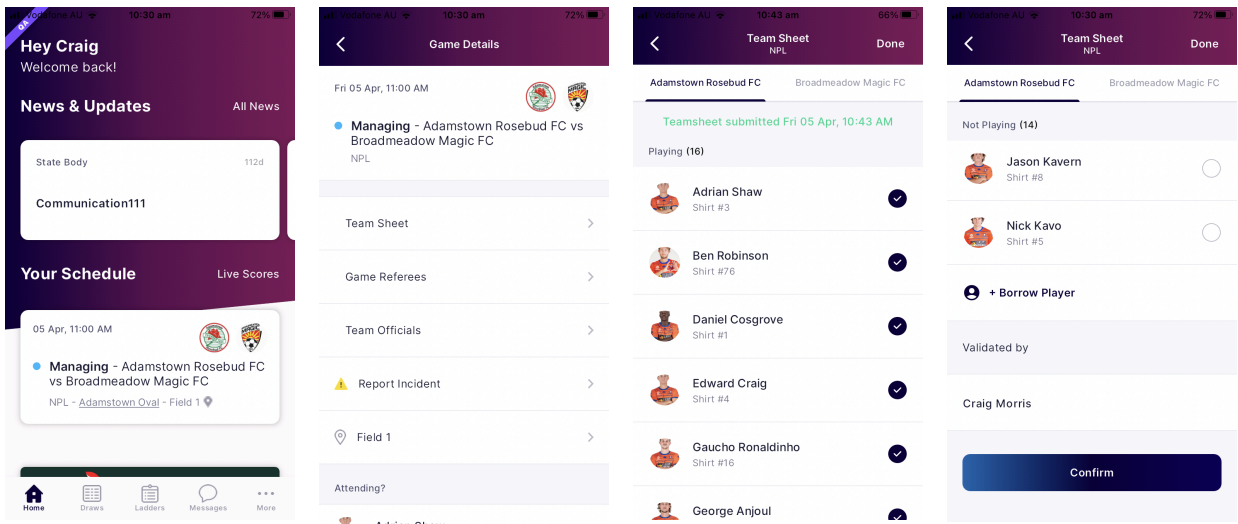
QA Vodafone AU 10:30 am 72%

Hey Craig
Welcome back!

News & Updates All News

State Body 112d

Communication111

Your Schedule Live Scores

05 Apr, 11:00 AM

Managing - Adamstown Rosebud FC vs Broadmeadow Magic FC

NPL - Adamstown Oval - Field 1

Home Draws Ladders Messages More

Vodafone AU 10:30 am 72%

Game Details

Fri 05 Apr, 11:00 AM

Managing - Adamstown Rosebud FC vs Broadmeadow Magic FC

NPL

Team Sheet

Game Referees

Team Officials

Report Incident

Field 1

Attending?

Adrian Shaw

Vodafone AU 10:43 am 66%

Team Sheet
NPL
Done

Adamstown Rosebud FC Broadmeadow Magic FC

Teamsheet submitted Fri 05 Apr, 10:43 AM

Playing (16)

Adrian Shaw
Shirt #3

Ben Robinson
Shirt #76

Daniel Cosgrove
Shirt #1

Edward Craig
Shirt #4

Gaucho Ronaldinho
Shirt #16

George Anjoul

Vodafone AU 10:30 am 72%

Team Sheet
NPL
Done

Adamstown Rosebud FC Broadmeadow Magic FC

Not Playing (14)

Jason Kavern
Shirt #8

Nick Kavo
Shirt #5

+ Borrow Player

Validated by

Craig Morris

Confirm